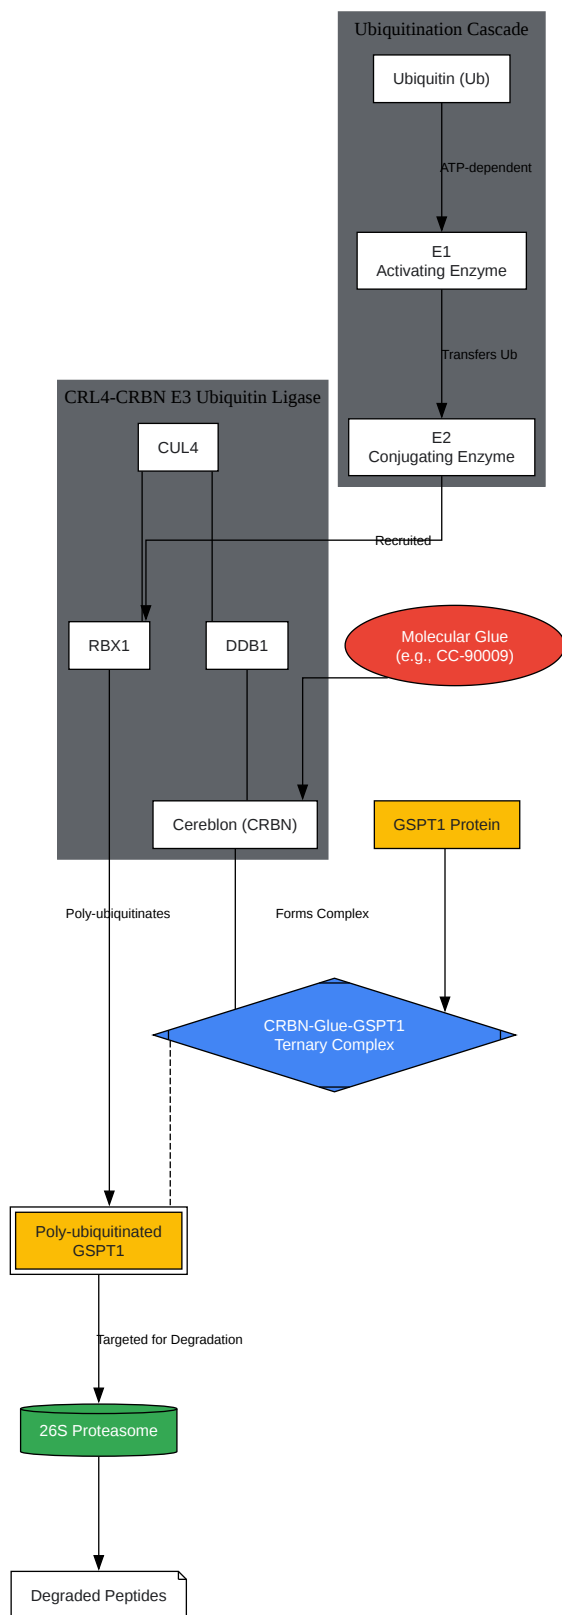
Ubiquitination Cascade

Ubiquitin (Ub)

ATP-dependent

E1
Activating Enzyme

Transfers Ub

E2
Conjugating Enzyme

CRL4-CRBN E3 Ubiquitin Ligase

CUL4

Recruited

RBX1

DDB1

Molecular Glue
(e.g., CC-90009)

Cereblon (CRBN)

GSPT1 Protein

Poly-ubiquitinates

Forms Complex

CRBN-Glue-GSPT1
Ternary Complex

Poly-ubiquitinated
GSPT1

Targeted for Degradation

26S Proteasome

Degraded Peptides